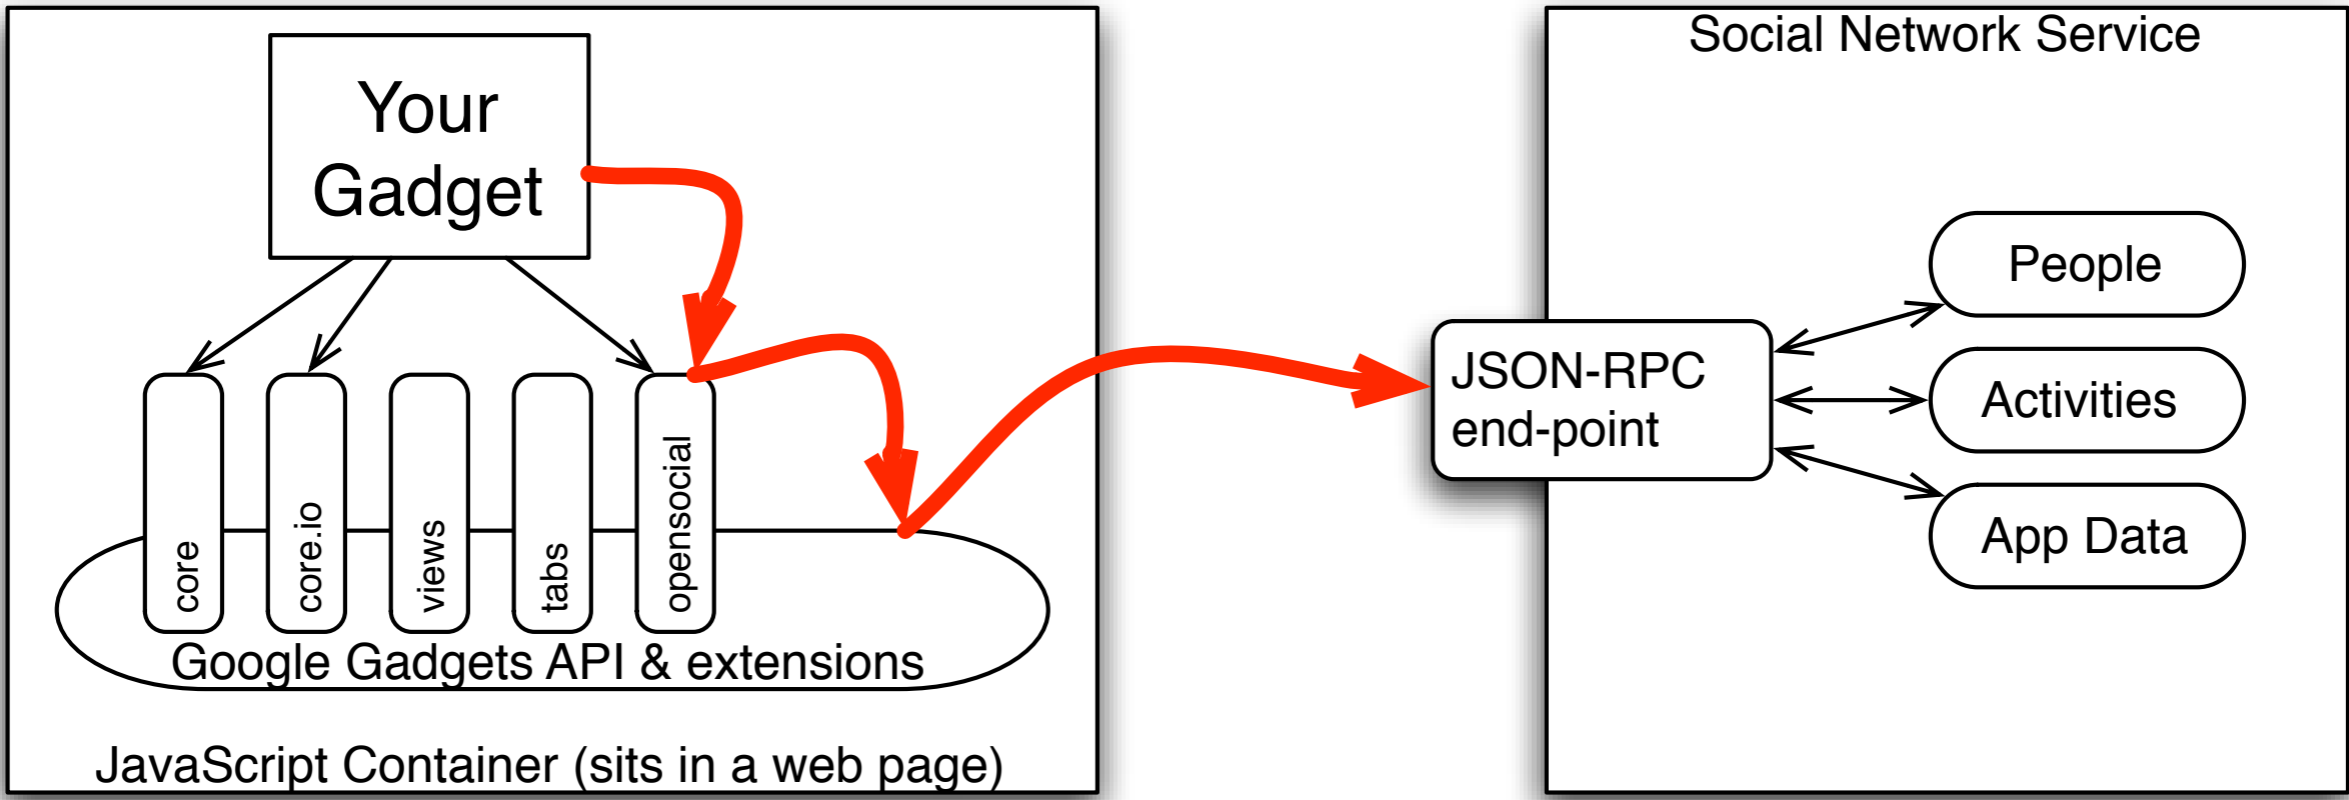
Your Gadget

core

core.io

views

tabs

opensocial

Google Gadgets API & extensions

JavaScript Container (sits in a web page)

Social Network Service

JSON-RPC end-point

People

Activities

App Data